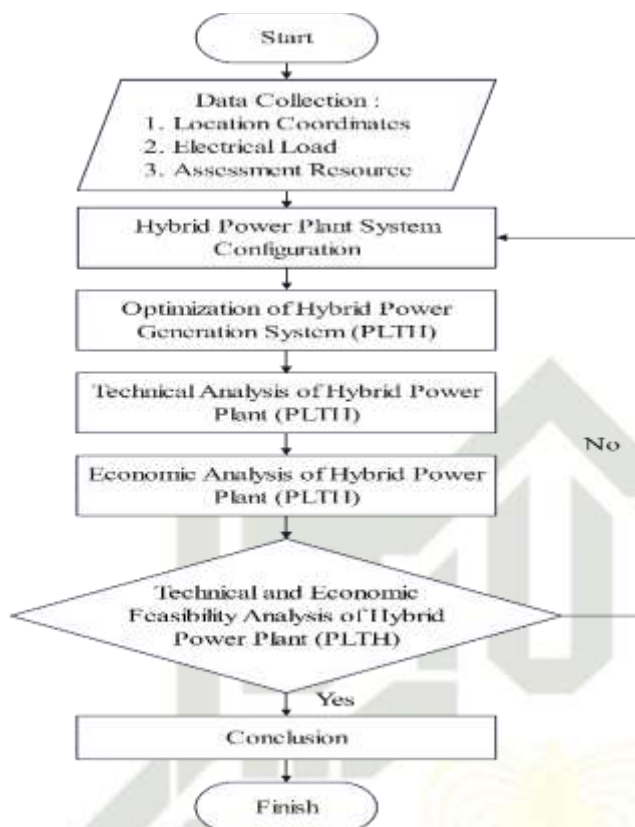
Start

Data Collection :
1. Location Coordinates
2. Electrical Load
3. Assessment Resource

Hybrid Power Plant System Configuration

Optimization of Hybrid Power Generation System (PLTH)

Technical Analysis of Hybrid Power Plant (PLTH)

No

Economic Analysis of Hybrid Power Plant (PLTH)

Technical and Economic Feasibility Analysis of Hybrid Power Plant (PLTH)

Yes

Conclusion

Finish